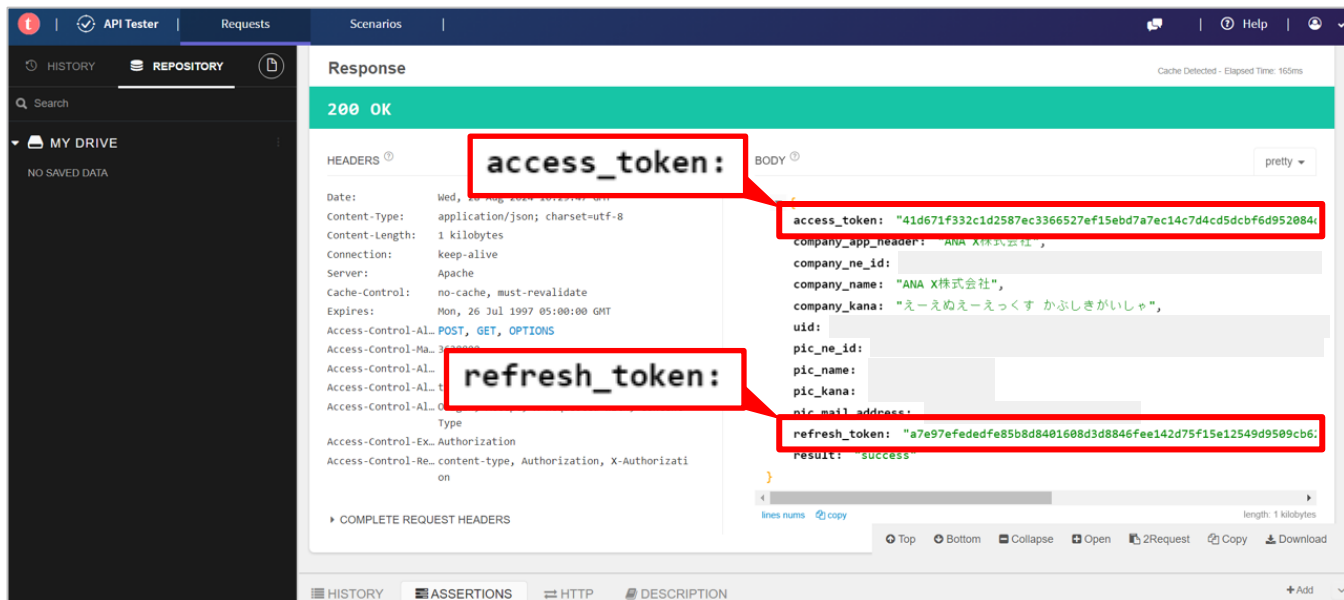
t | API Tester | Requests Scenarios | Help

HISTORY REPOSITORY

Search

MY DRIVE

NO SAVED DATA

Response

Cache Detected - Elapsed Time: 165ms

200 OK

HEADERS

Date: Wed, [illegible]
Content-Type: application/json; charset=utf-8
Content-Length: 1 kilobytes
Connection: keep-alive
Server: Apache
Cache-Control: no-cache, must-revalidate
Expires: Mon, 26 Jul 1997 05:00:00 GMT
Access-Control-Al… POST, GET, OPTIONS
Access-Control-Ma… 3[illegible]
Access-Control-Al… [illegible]
Access-Control-Al… t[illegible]
Access-Control-Al… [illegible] Type
Access-Control-Ex… Authorization
Access-Control-Re… content-type, Authorization, X-Authorization

COMPLETE REQUEST HEADERS

access_token:

refresh_token:

BODY

pretty

{
access_token: "41d671f332c1d2587ec3366527ef15ebd7a7ec14c7d4cd5dcbf6d952084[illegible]
company_app_header: "ANA X株式会社",
company_ne_id:
company_name: "ANA X株式会社",
company_kana: "えーえぬえーえっくす かぶしきがいしゃ",
uid:
pic_ne_id:
pic_name:
pic_kana:
pic_mail_address:
refresh_token: "a7e97efededfe85b8d8401608d3d8846fee142d75f15e12549d9509cb6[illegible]
result: "success"
}

lines nums copy

length: 1 kilobytes

Top Bottom Collapse Open 2Request Copy Download

HISTORY ASSERTIONS HTTP DESCRIPTION

+Add